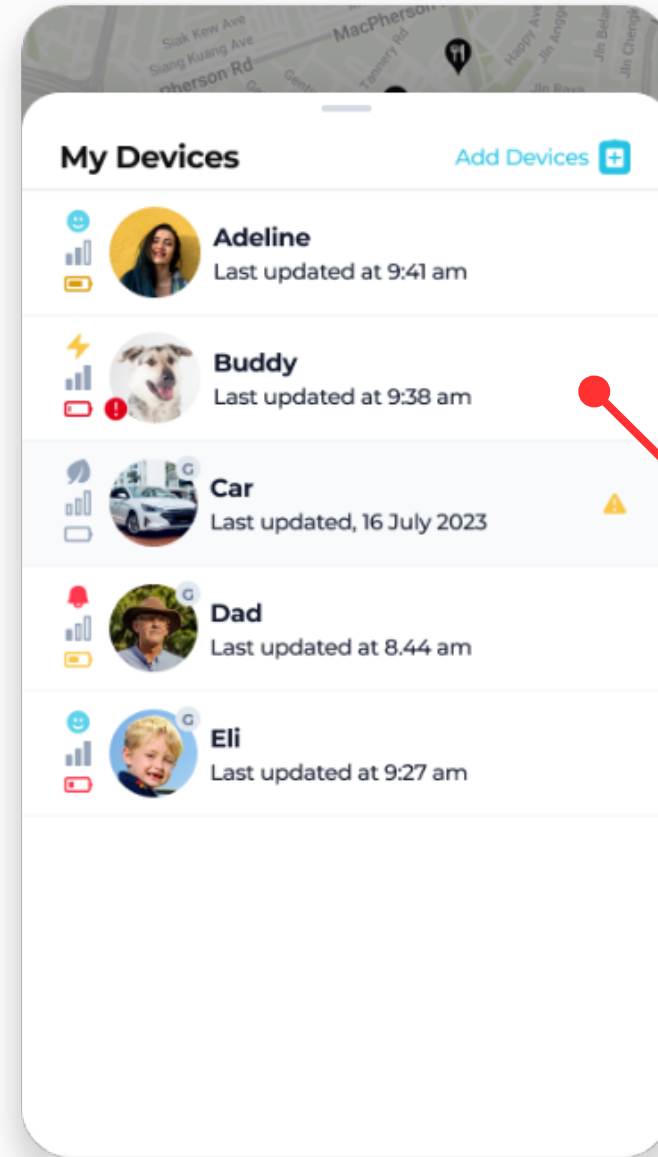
Siak Kew Ave
Siang Kuang Ave
pherson Rd
MacPherson
Tannery Rd
Happy Ave
Jln Bahar
Jln Belan

My Devices
Add Devices

Adeline
Last updated at 9:41 am

Buddy
Last updated at 9:38 am

G
Car
Last updated, 16 July 2023

G
Dad
Last updated at 8.44 am

G
Eli
Last updated at 9:27 am